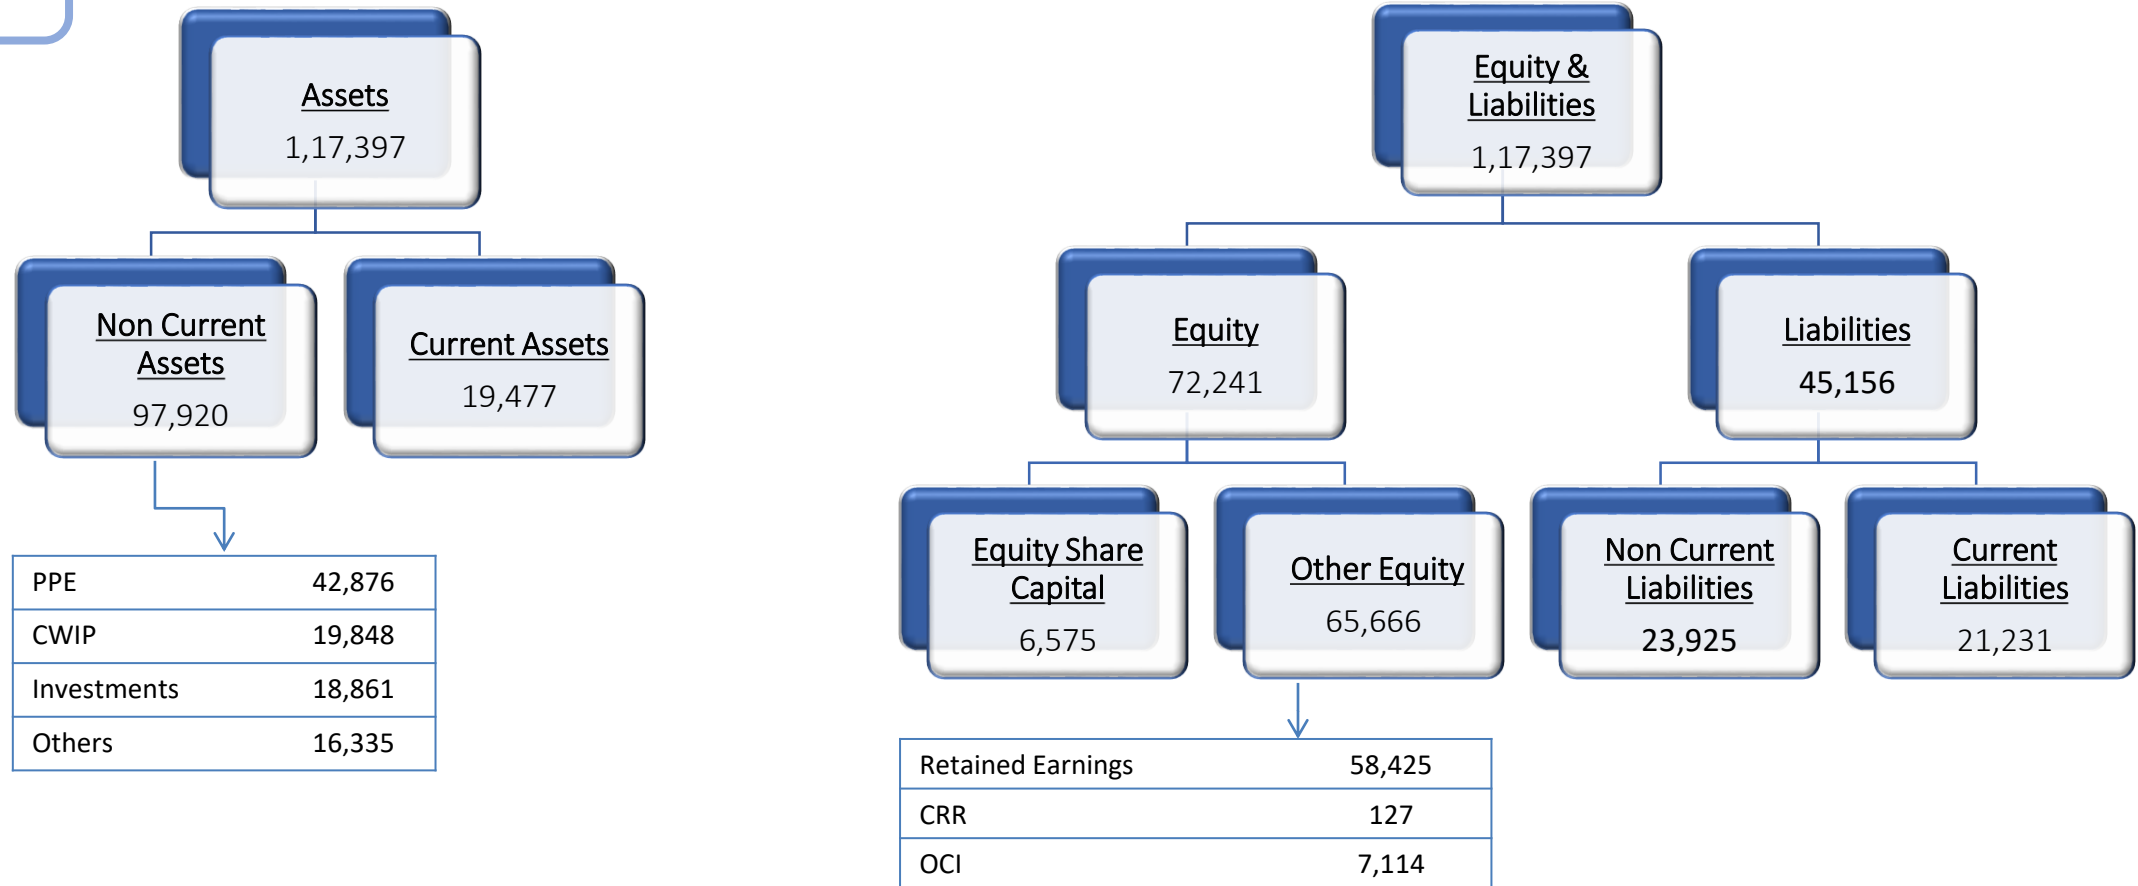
Assets
1,17,397

Non Current Assets
97,920

Current Assets
19,477

| PPE | 42,876 |
|---|---|
| CWIP | 19,848 |
| Investments | 18,861 |
| Others | 16,335 |

Equity & Liabilities
1,17,397

Equity
72,241

Liabilities
45,156

Equity Share Capital
6,575

Other Equity
65,666

Non Current Liabilities
23,925

Current Liabilities
21,231

| Retained Earnings | 58,425 |
|---|---|
| CRR | 127 |
| OCI | 7,114 |